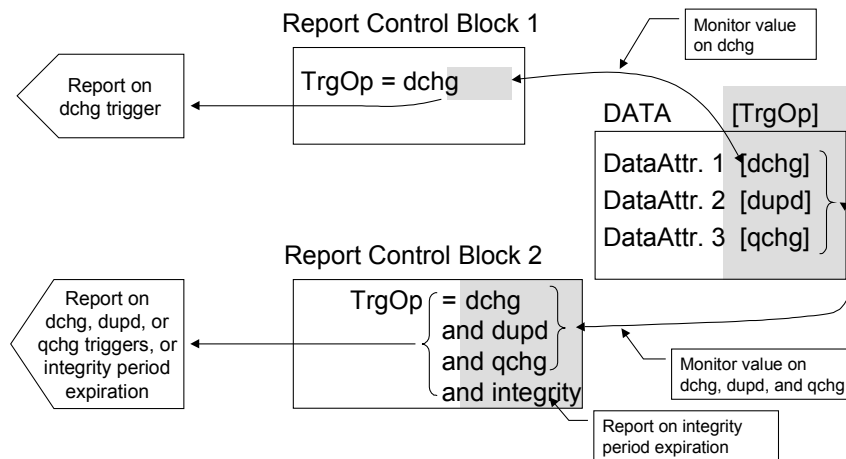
Report Control Block 1

Monitor value on dchg

Report on dchg trigger

TrgOp = dchg

DATA [TrgOp]

DataAttr. 1 [dchg]
DataAttr. 2 [dupd]
DataAttr. 3 [qchg]

Report Control Block 2

Report on dchg, dupd, or qchg triggers, or integrity period expiration

TrgOp = dchg and dupd and qchg and integrity

Monitor value on dchg, dupd, and qchg

Report on integrity period expiration